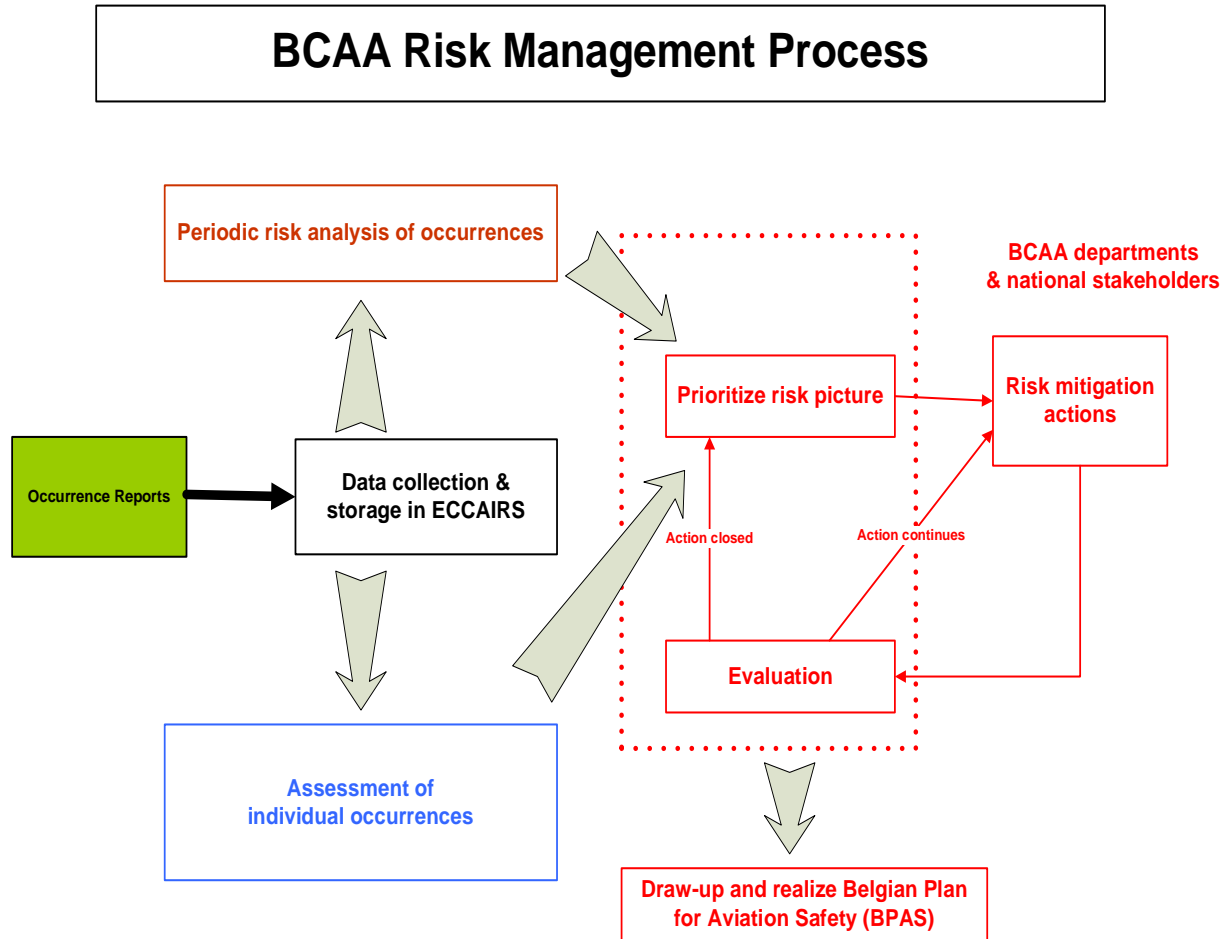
BCAA Risk Management Process

Periodic risk analysis of occurrences

BCAA departments & national stakeholders

Prioritize risk picture

Risk mitigation actions

Occurrence Reports

Data collection & storage in ECCAIRS

Action closed

Action continues

Evaluation

Assessment of individual occurrences

Draw-up and realize Belgian Plan for Aviation Safety (BPAS)